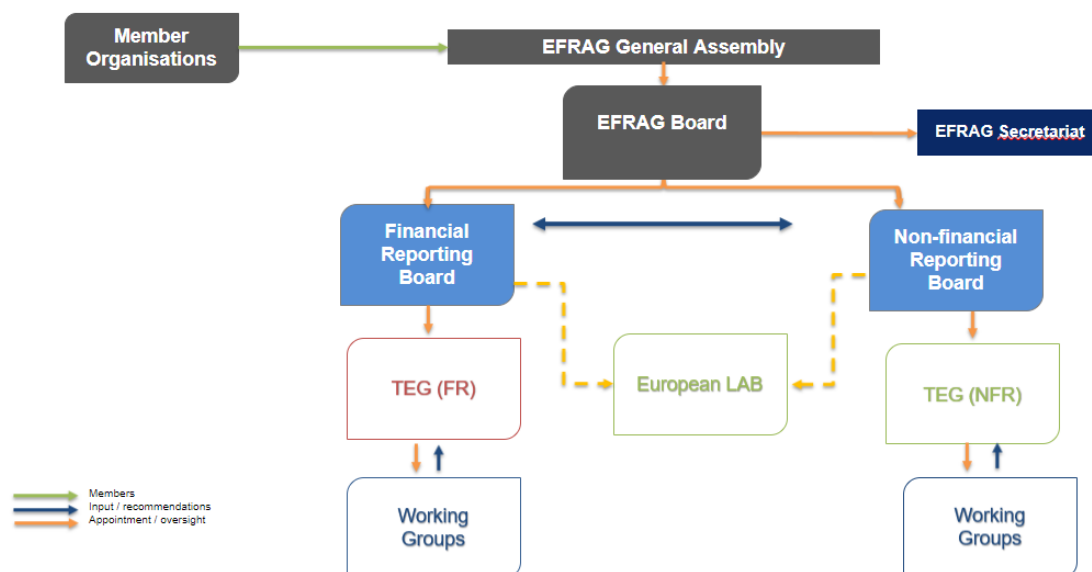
Member Organisations

EFRAG General Assembly

EFRAG Board

EFRAG Secretariat

Financial Reporting Board

Non-financial Reporting Board

TEG (FR)

European LAB

TEG (NFR)

Working Groups

Working Groups

Members
Input / recommendations
Appointment / oversight